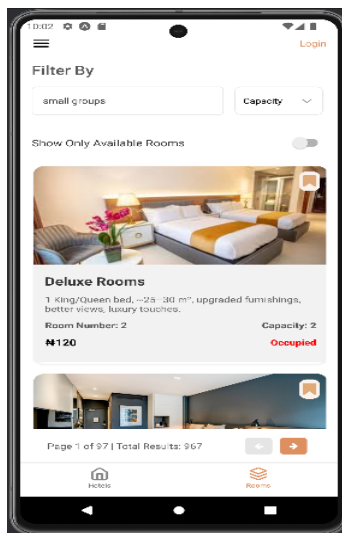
10:02

Login

Filter By

small groups

Capacity

Show Only Available Rooms

Deluxe Rooms

1 King/Queen bed, ~25–30 m², upgraded furnishings, better views, luxury touches.

Room Number: 2

Capacity: 2

₦120

Occupied

Page 1 of 97 | Total Results: 967

Hotels

Rooms